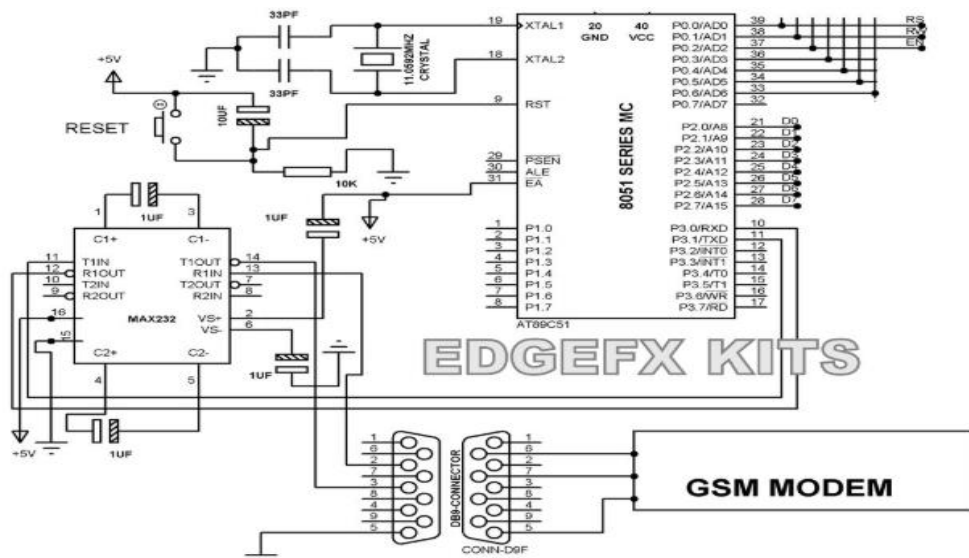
33PF
+5V
33PF
10UF
11.0592MHZ CRYSTAL
RESET
10K
1UF
+5V
19 XTAL1
18 XTAL2
9 RST
29 PSEN
30 ALE
31 EA
20 GND
40 VCC
P0.0/AD0 39
P0.1/AD1 38
P0.2/AD2 37
P0.3/AD3 36
P0.4/AD4 35
P0.5/AD5 34
P0.6/AD6 33
P0.7/AD7 32
RS
RW
EN
8051 SERIES MC
P2.0/A8 21 D0
P2.1/A9 22 D1
P2.2/A10 23 D2
P2.3/A11 24 D3
P2.4/A12 25 D4
P2.5/A13 26 D5
P2.6/A14 27 D6
P2.7/A15 28 D7
1 P1.0
2 P1.1
3 P1.2
4 P1.3
5 P1.4
6 P1.5
7 P1.6
8 P1.7
P3.0/RXD 10
P3.1/TXD 11
P3.2/INT0 12
P3.3/INT1 13
P3.4/T0 14
P3.5/T1 15
P3.6/WR 16
P3.7/RD 17
AT89C51
1 3
1UF
C1+ C1-
11 T1IN
12 R1OUT
10 T2IN
9 R2OUT
T1OUT 14
R1IN 13
T2OUT 7
R2IN 8
16
15
MAX232
VS+ 2
VS- 6
C2+ C2-
4 5
1UF
1UF
+5V
EDGEFX KITS
1 6 2 7 3 8 4 9 5
DB9-CONNECTOR
1 6 2 7 3 8 4 9 5
CONN-D9F
GSM MODEM